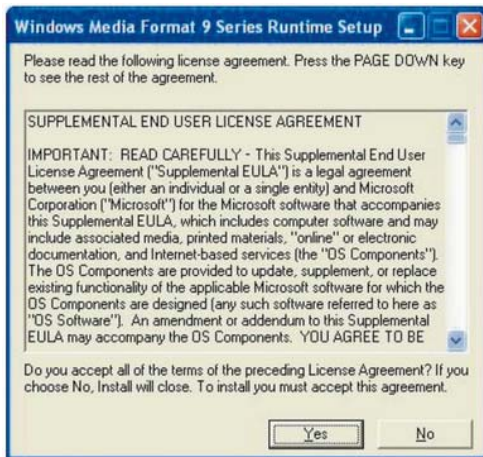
Windows Media Format 9 Series Runtime Setup

Please read the following license agreement. Press the PAGE DOWN key to see the rest of the agreement.

SUPPLEMENTAL END USER LICENSE AGREEMENT

IMPORTANT: READ CAREFULLY - This Supplemental End User License Agreement ("Supplemental EULA") is a legal agreement between you (either an individual or a single entity) and Microsoft Corporation ("Microsoft") for the Microsoft software that accompanies this Supplemental EULA, which includes computer software and may include associated media, printed materials, "online" or electronic documentation, and Internet-based services (the "OS Components"). The OS Components are provided to update, supplement, or replace existing functionality of the applicable Microsoft software for which the OS Components are designed (any such software referred to here as "OS Software"). An amendment or addendum to this Supplemental EULA may accompany the OS Components. YOU AGREE TO BE

Do you accept all of the terms of the preceding License Agreement? If you choose No, Install will close. To install you must accept this agreement.

Yes

No